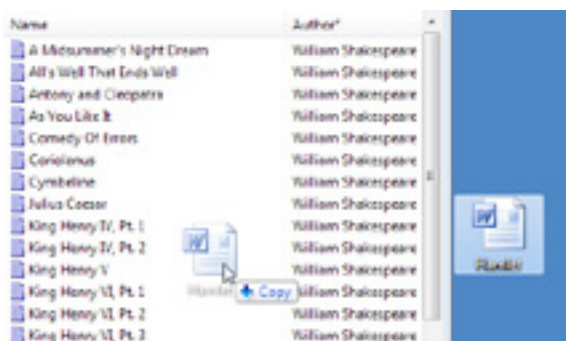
| Name | Author |
|---|---|
| A Midsummer's Night Dream | William Shakespeare |
| All's Well That Ends Well | William Shakespeare |
| Antony and Cleopatra | William Shakespeare |
| As You Like It | William Shakespeare |
| Comedy Of Errors | William Shakespeare |
| Coriolanus | William Shakespeare |
| Cymbeline | William Shakespeare |
| Julius Caesar | William Shakespeare |
| King Henry IV, Pt. 1 | William Shakespeare |
| King Henry IV, Pt. 2 | William Shakespeare |
| King Henry V | William Shakespeare |
| King Henry VI, Pt. 1 | William Shakespeare |
| King Henry VI, Pt. 2 | William Shakespeare |
| King Henry VI, Pt. 3 | William Shakespeare |

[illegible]

Copy

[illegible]